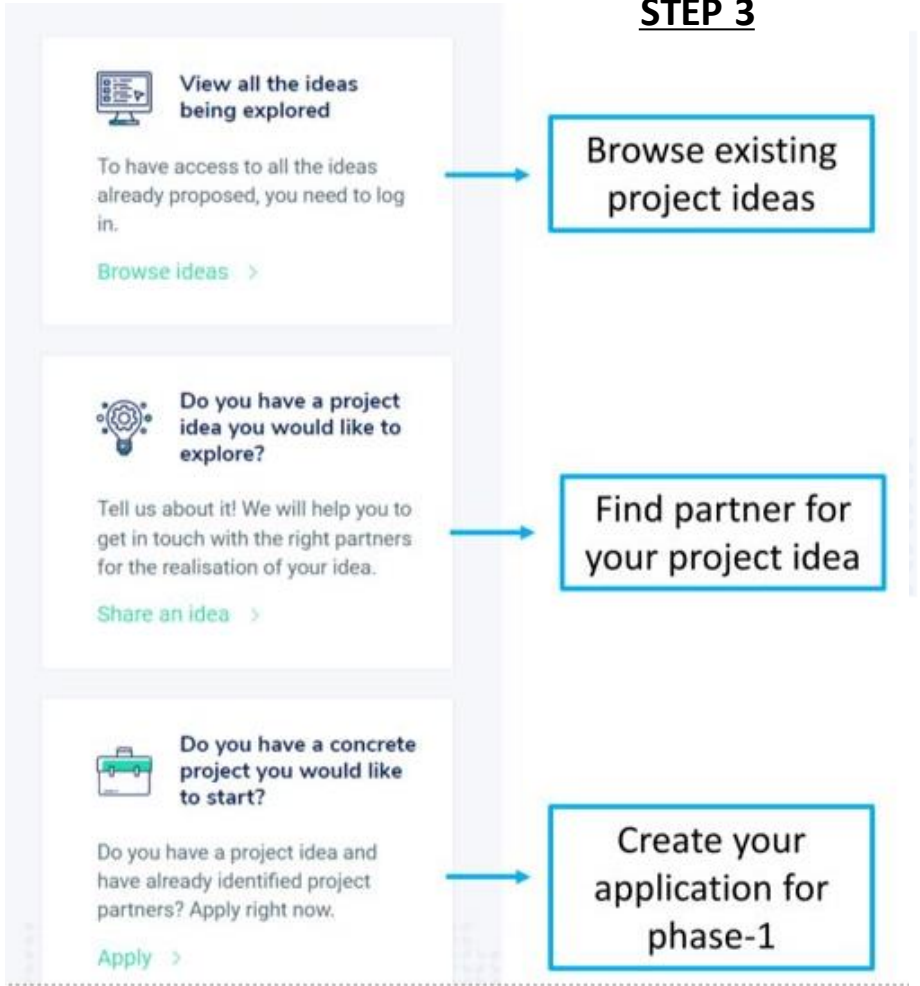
STEP 3

View all the ideas being explored

To have access to all the ideas already proposed, you need to log in.

Browse ideas >

Browse existing project ideas

Do you have a project idea you would like to explore?

Tell us about it! We will help you to get in touch with the right partners for the realisation of your idea.

Share an idea >

Find partner for your project idea

Do you have a concrete project you would like to start?

Do you have a project idea and have already identified project partners? Apply right now.

Apply >

Create your application for phase-1